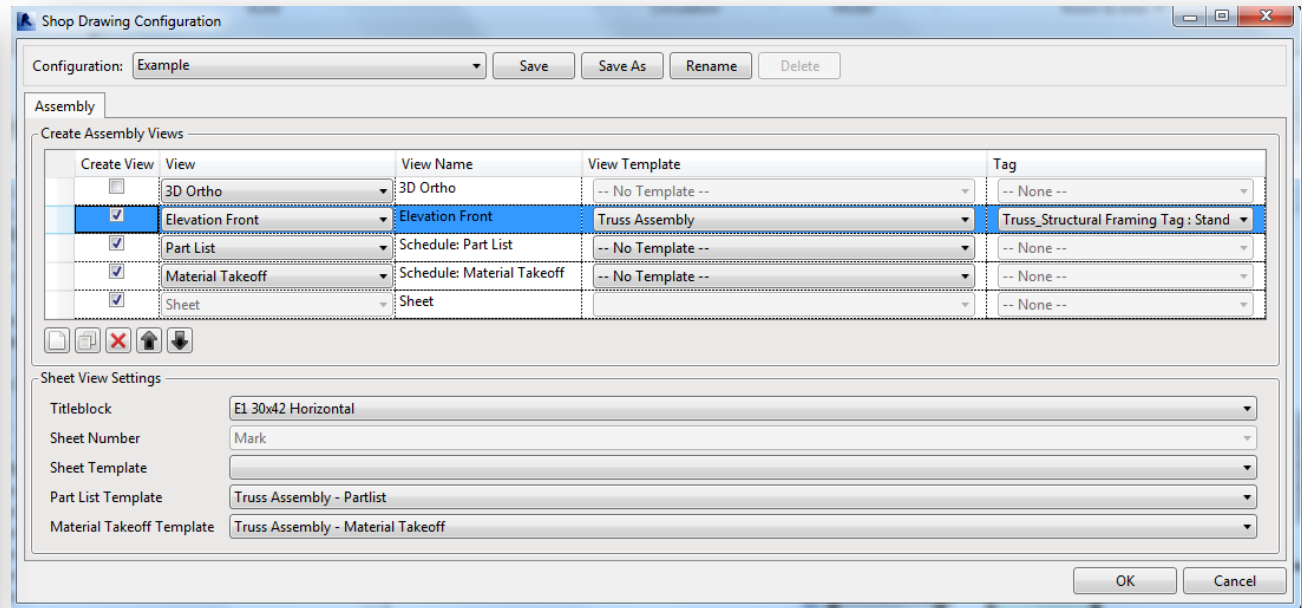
Shop Drawing Configuration

Configuration: Example

Save | Save As | Rename | Delete

Assembly

Create Assembly Views

| Create View | View | View Name | View Template | Tag |
|---|---|---|---|---|
| ☐ | 3D Ortho | 3D Ortho | -- No Template -- | -- None -- |
| ☑ | Elevation Front | Elevation Front | Truss Assembly | Truss_Structural Framing Tag : Stand |
| ☑ | Part List | Schedule: Part List | -- No Template -- | -- None -- |
| ☑ | Material Takeoff | Schedule: Material Takeoff | -- No Template -- | -- None -- |
| ☑ | Sheet | Sheet | | -- None -- |

Sheet View Settings

Titleblock: E1 30x42 Horizontal
Sheet Number: Mark
Sheet Template:
Part List Template: Truss Assembly - Partlist
Material Takeoff Template: Truss Assembly - Material Takeoff

OK | Cancel